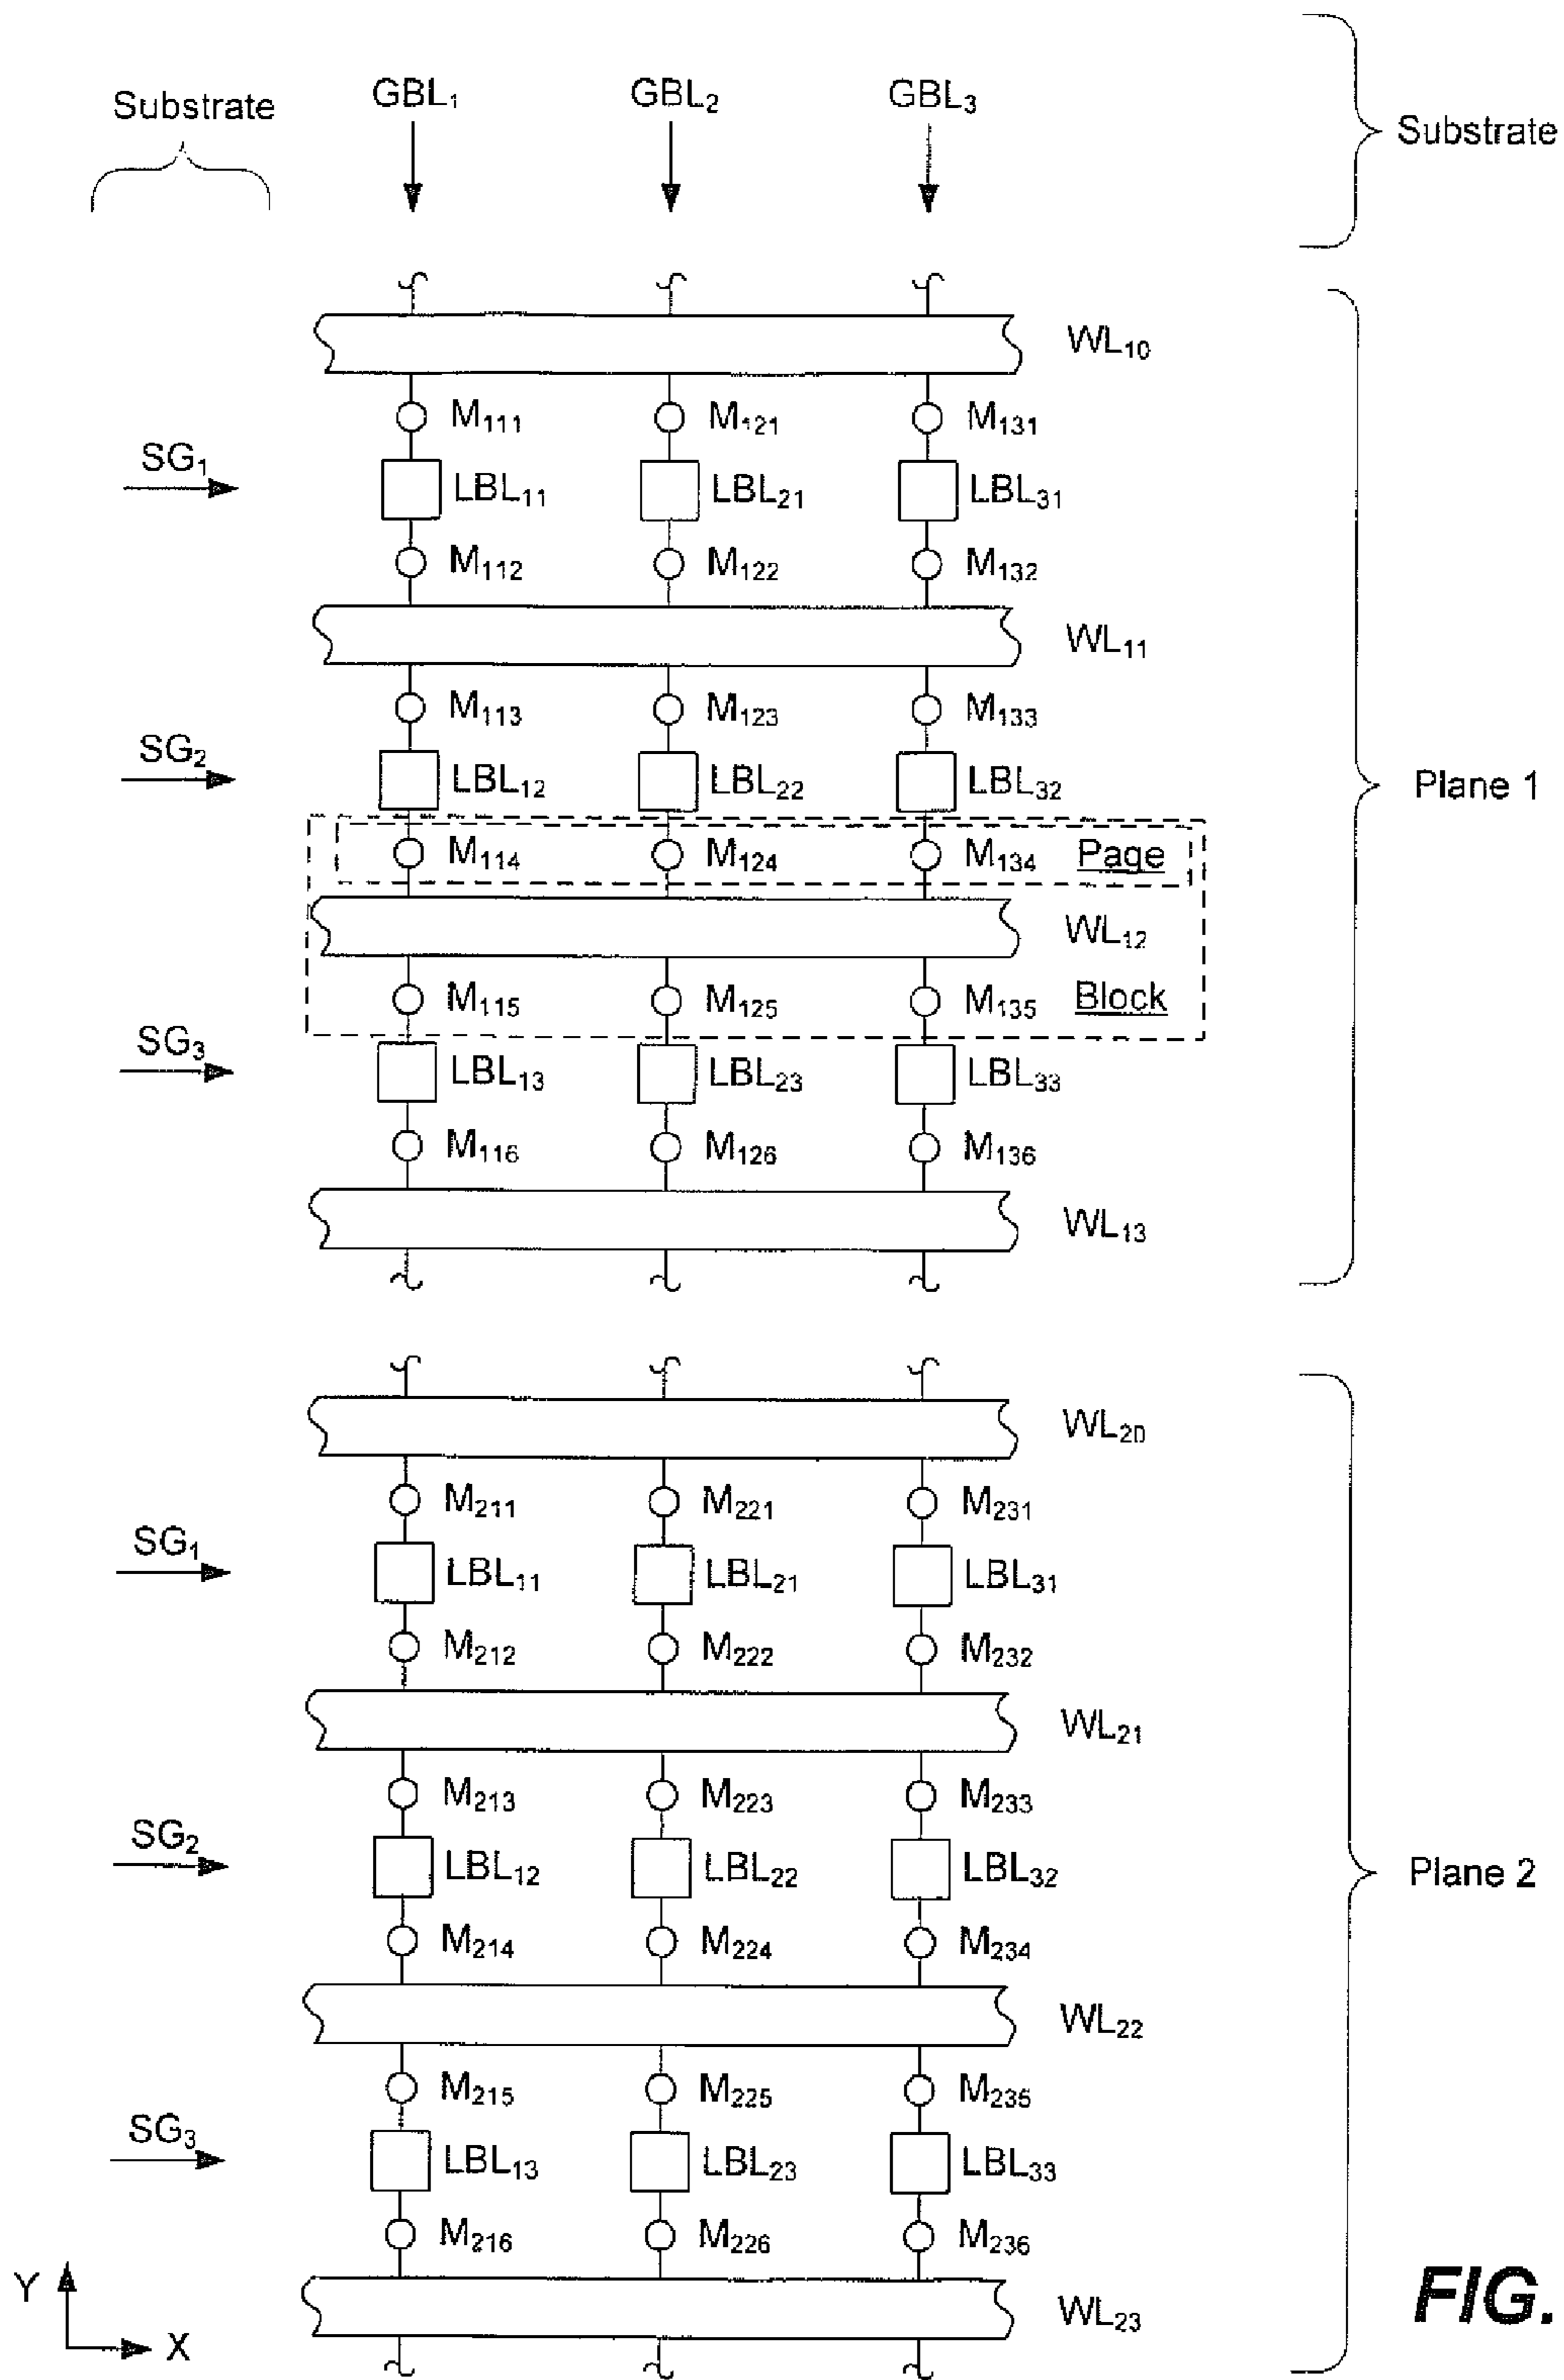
Substrate

$GBL_1$ $GBL_2$ $GBL_3$

Substrate

$WL_{10}$

$M_{111}$ $M_{121}$ $M_{131}$

$SG_1$

$LBL_{11}$ $LBL_{21}$ $LBL_{31}$

$M_{112}$ $M_{122}$ $M_{132}$

$WL_{11}$

$M_{113}$ $M_{123}$ $M_{133}$

$SG_2$

$LBL_{12}$ $LBL_{22}$ $LBL_{32}$

Plane 1

$M_{114}$ $M_{124}$ $M_{134}$ Page

$WL_{12}$

$M_{115}$ $M_{125}$ $M_{135}$ Block

$SG_3$

$LBL_{13}$ $LBL_{23}$ $LBL_{33}$

$M_{116}$ $M_{126}$ $M_{136}$

$WL_{13}$

$WL_{20}$

$M_{211}$ $M_{221}$ $M_{231}$

$SG_1$

$LBL_{11}$ $LBL_{21}$ $LBL_{31}$

$M_{212}$ $M_{222}$ $M_{232}$

$WL_{21}$

$M_{213}$ $M_{223}$ $M_{233}$

$SG_2$

$LBL_{12}$ $LBL_{22}$ $LBL_{32}$

Plane 2

$M_{214}$ $M_{224}$ $M_{234}$

$WL_{22}$

$M_{215}$ $M_{225}$ $M_{235}$

$SG_3$

$LBL_{13}$ $LBL_{23}$ $LBL_{33}$

$M_{216}$ $M_{226}$ $M_{236}$

Y

X

$WL_{23}$

FIG.